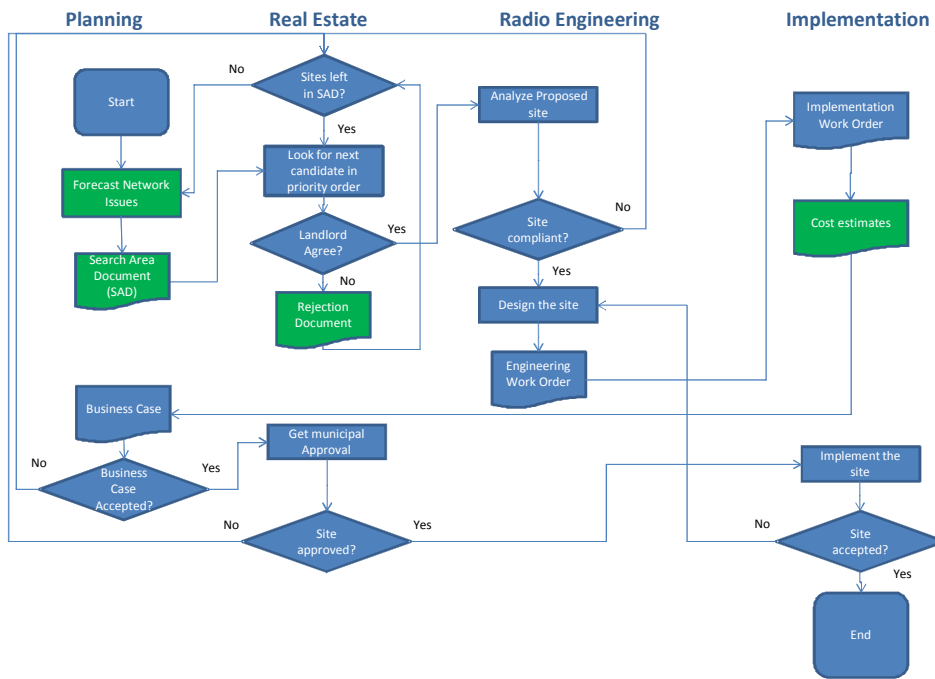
Planning

Real Estate

Radio Engineering

Implementation

Start

Forecast Network Issues

Search Area Document (SAD)

No

Sites left in SAD?

Yes

Look for next candidate in priority order

Landlord Agree?

Yes

No

Rejection Document

Analyze Proposed site

Site compliant?

No

Yes

Design the site

Engineering Work Order

Implementation Work Order

Cost estimates

Business Case

No

Business Case Accepted?

Yes

Get municipal Approval

No

Site approved?

Yes

Implement the site

No

Site accepted?

Yes

End